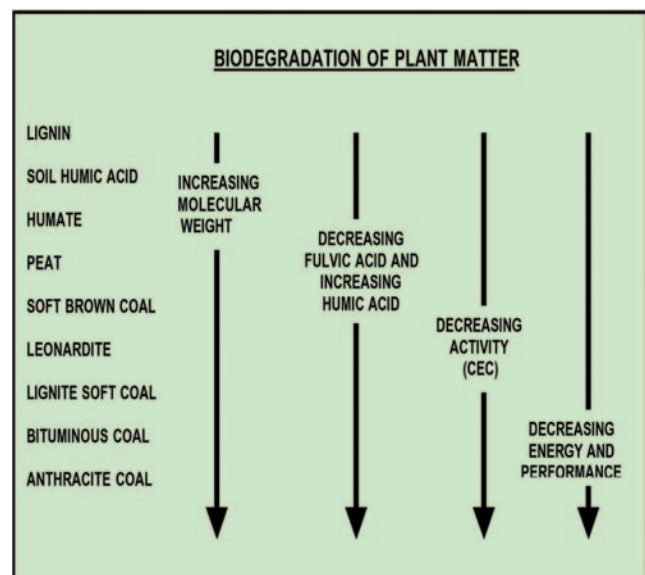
BIODEGRADATION OF PLANT MATTER

LIGNIN
SOIL HUMIC ACID
HUMATE
PEAT
SOFT BROWN COAL
LEONARDITE
LIGNITE SOFT COAL
BITUMINOUS COAL
ANTHRACITE COAL

INCREASING MOLECULAR WEIGHT

DECREASING FULVIC ACID AND INCREASING HUMIC ACID

DECREASING ACTIVITY (CEC)

DECREASING ENERGY AND PERFORMANCE